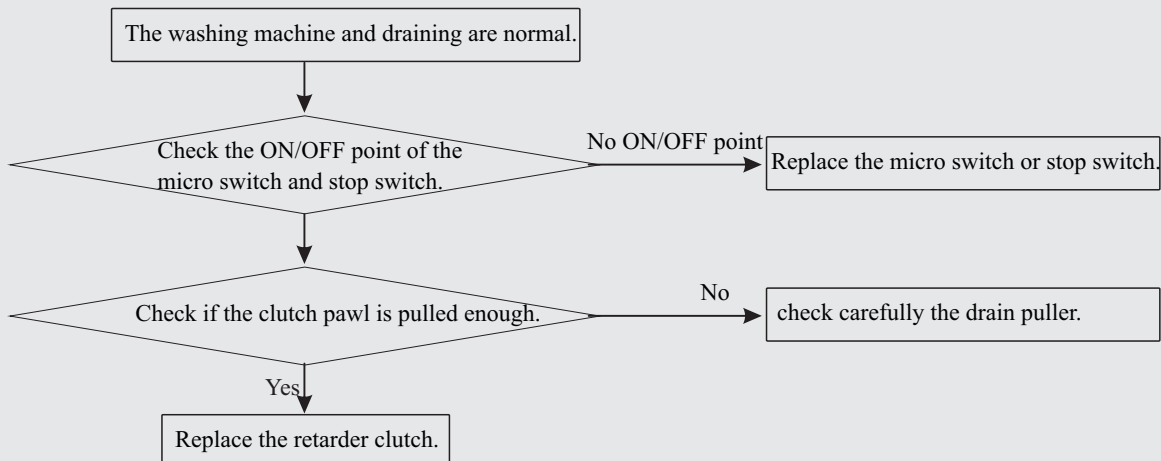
The washing machine and draining are normal.

Check the ON/OFF point of the micro switch and stop switch.

No ON/OFF point

Replace the micro switch or stop switch.

Check if the clutch pawl is pulled enough.

No

check carefully the drain puller.

Yes

Replace the retarder clutch.